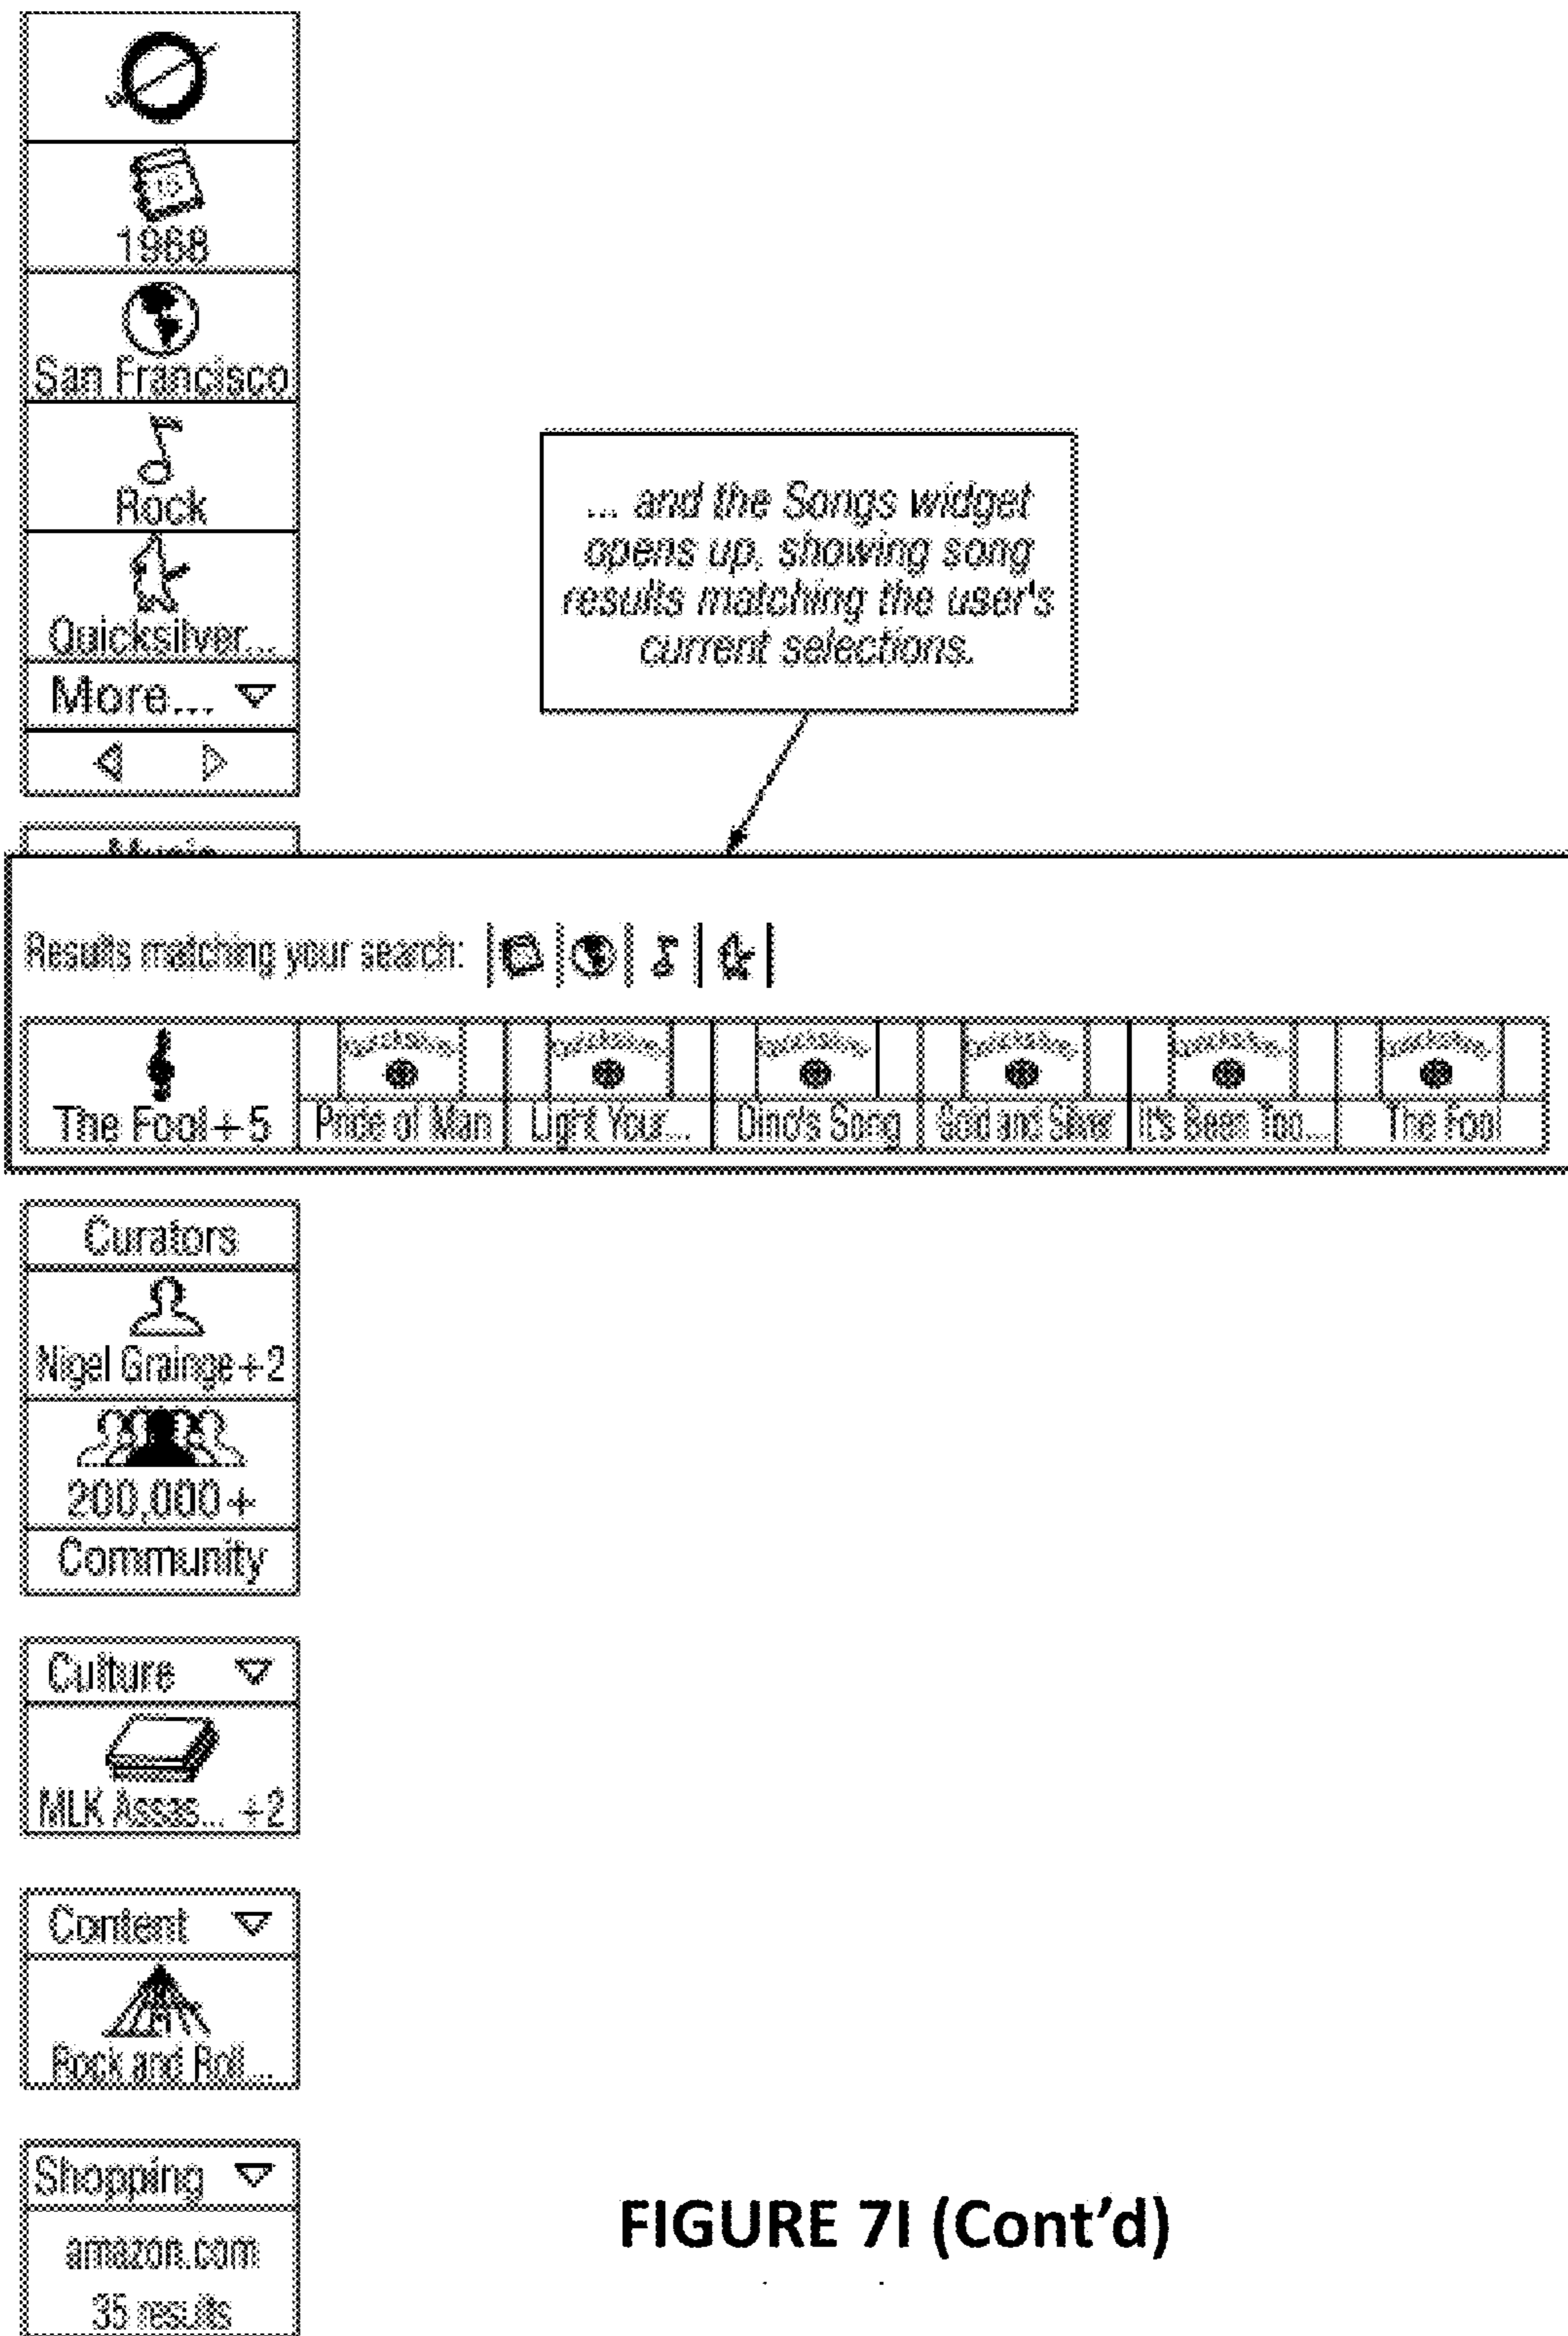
1968

San Francisco

Rock

Quicksilver...

More...

... and the Songs widget opens up, showing song results matching the user's current selections.

Results matching your search:

The Fool + 5

Pride of Man

Light Your...

Dino's Song

Gold and Silver

It's Been Too...

The Fool

Curators

Nigel Grainge + 2

200,000 +

Community

Culture

MLK Assas... + 2

Content

Rock and Roll...

Shopping

amazon.com

35 results

FIGURE 7I (Cont'd)